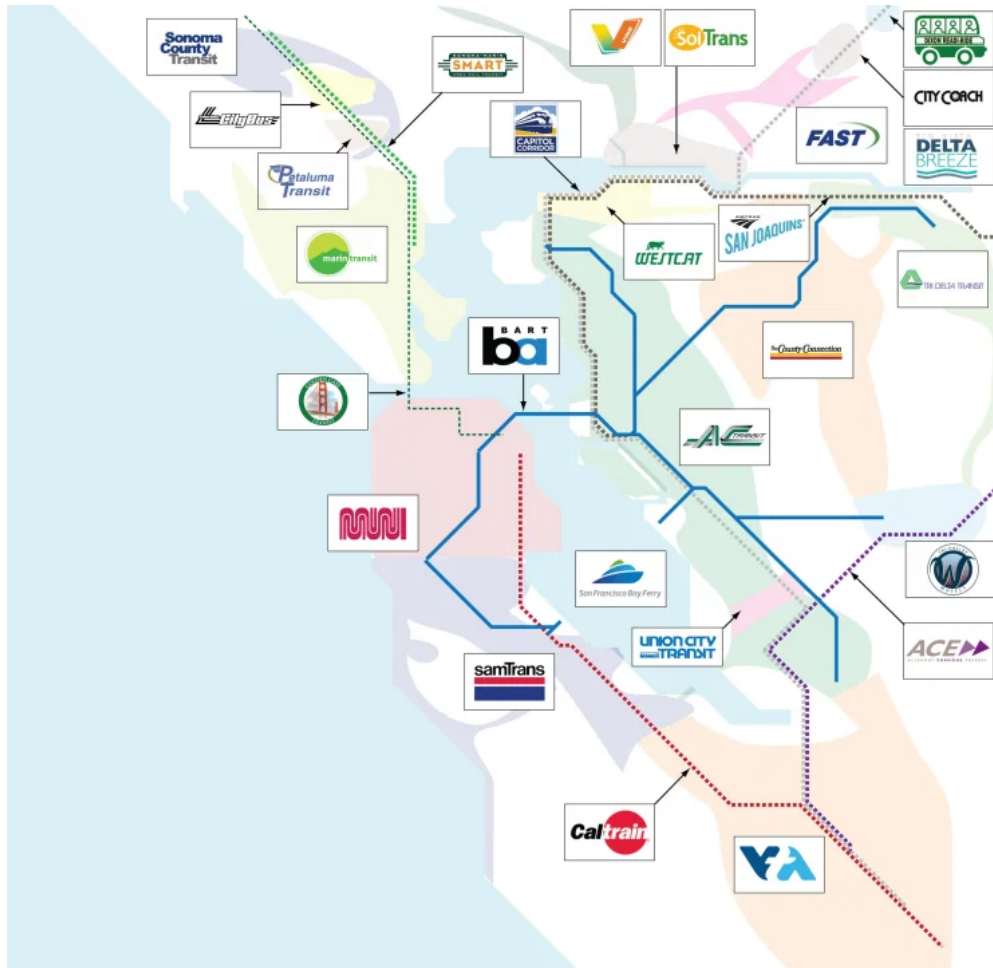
Sonoma County Transit

CityBus

SMART

Petaluma Transit

marin transit

SolTrans

CAPITOL CORRIDOR

WESTCAT

SAN JOAQUINS

DIXON READI-RIDE

CITY COACH

FAST

DELTA BREEZE

TRI DELTA TRANSIT

County Connection

BART

AC TRANSIT

MUNI

San Francisco Bay Ferry

UNION CITY TRANSIT

samTrans

ACE

Caltrain